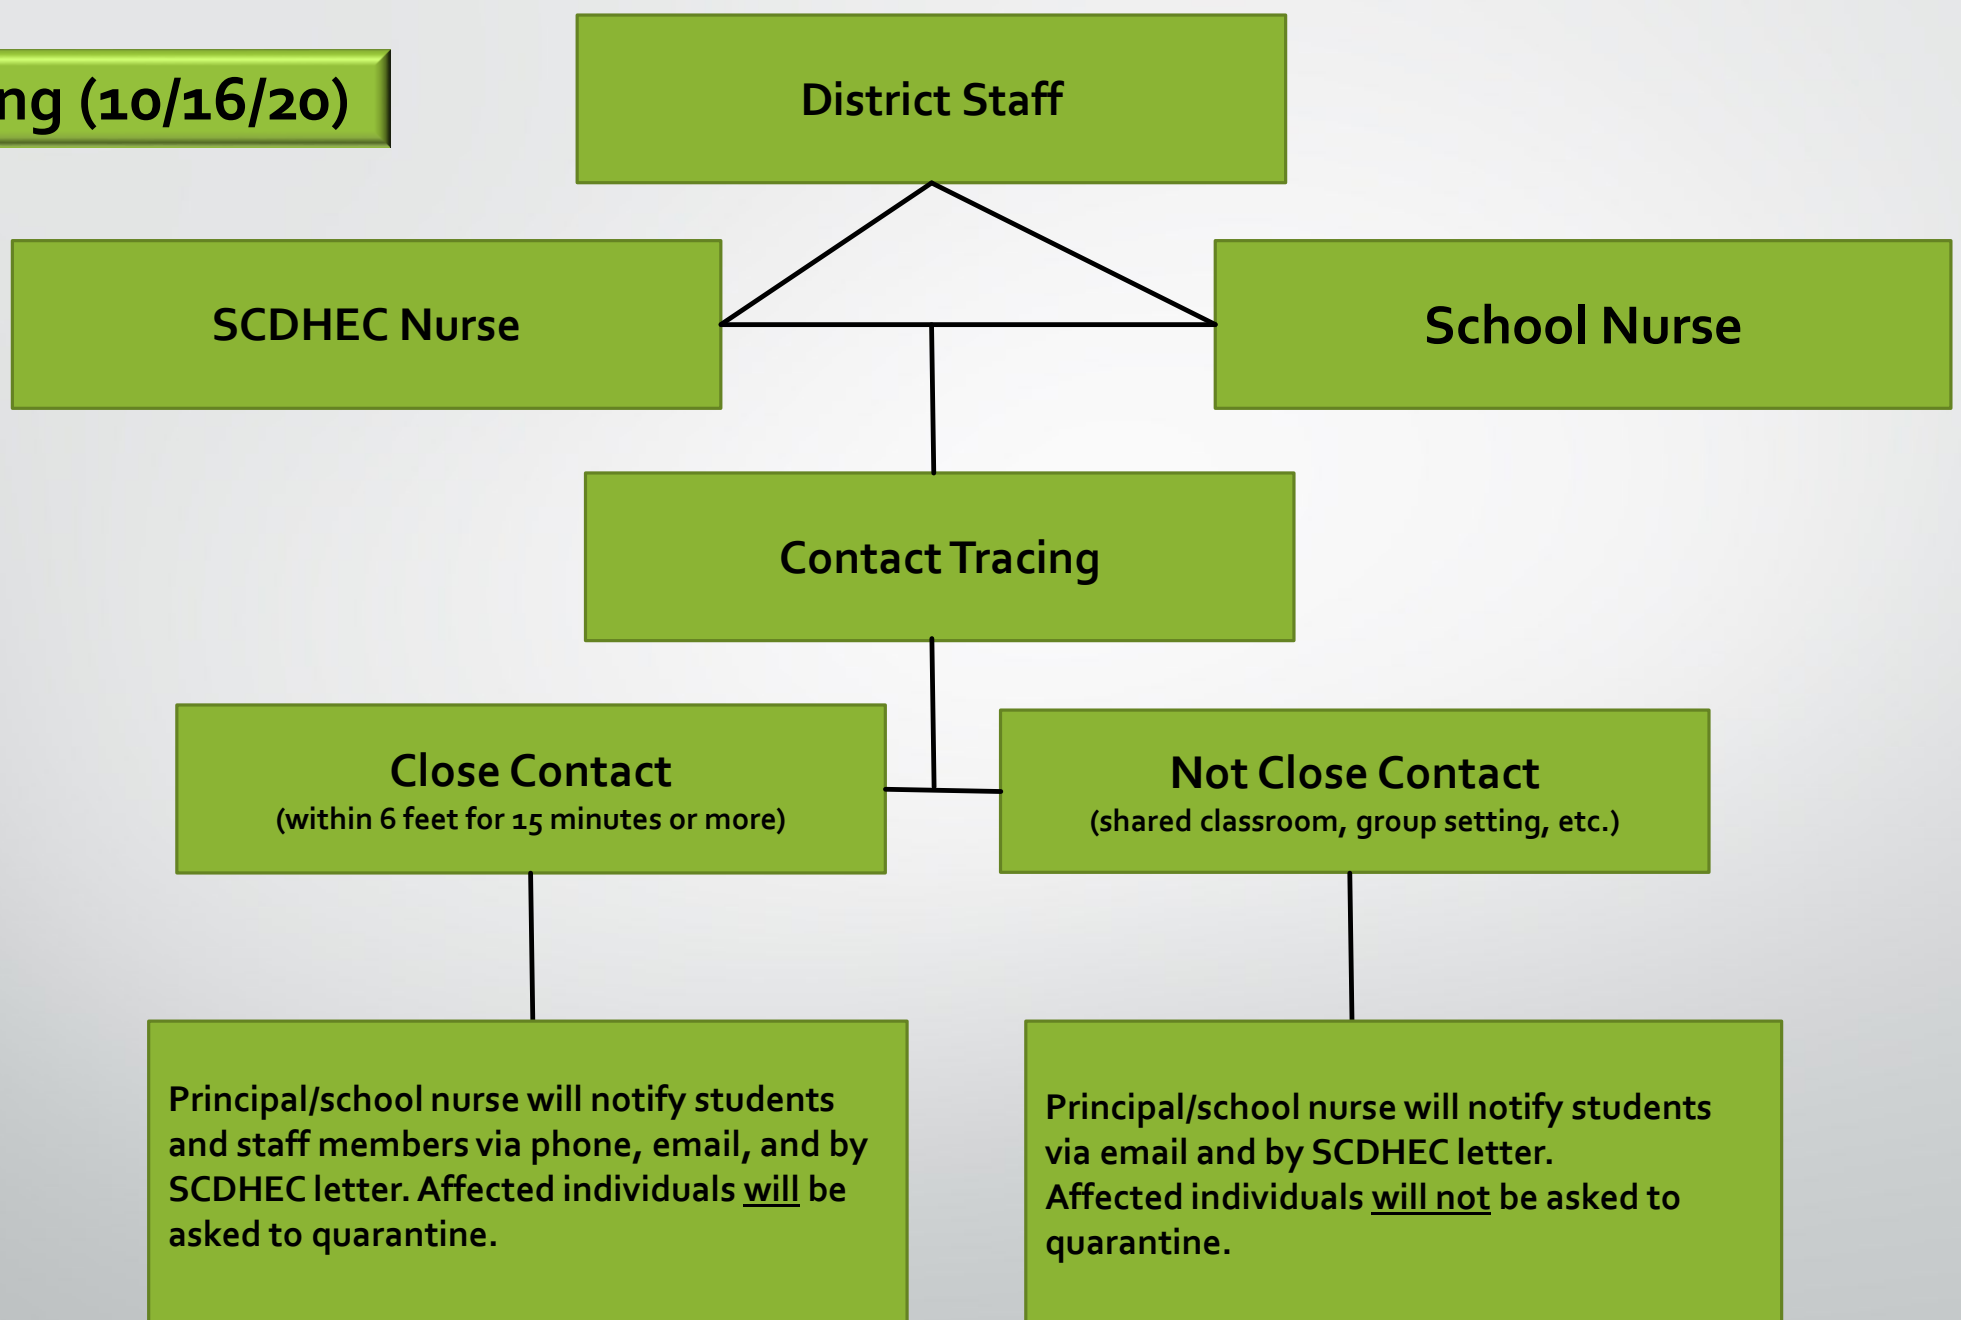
ng (10/16/20)

District Staff

SCDHEC Nurse

School Nurse

Contact Tracing

Close Contact
(within 6 feet for 15 minutes or more)

Not Close Contact
(shared classroom, group setting, etc.)

Principal/school nurse will notify students and staff members via phone, email, and by SCDHEC letter. Affected individuals will be asked to quarantine.

Principal/school nurse will notify students via email and by SCDHEC letter.
Affected individuals will not be asked to quarantine.